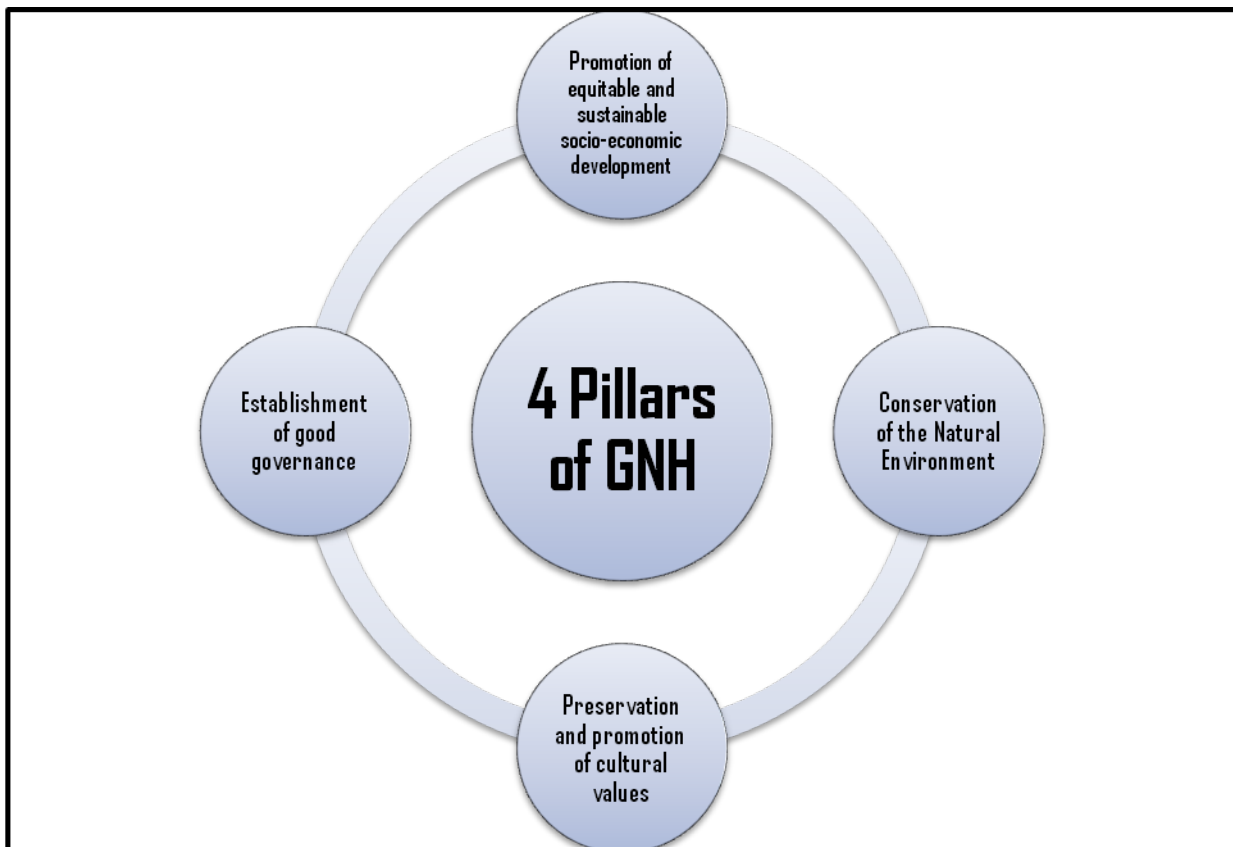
Promotion of equitable and sustainable socio-economic development

Establishment of good governance

4 Pillars of GNH

Conservation of the Natural Environment

Preservation and promotion of cultural values